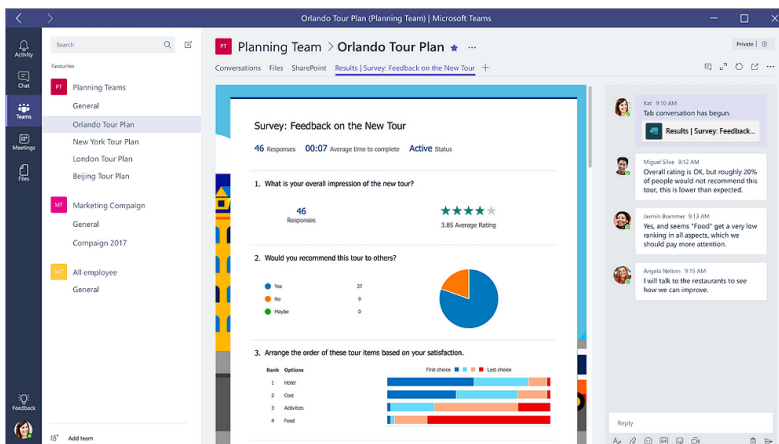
Orlando Tour Plan (Planning Team) | Microsoft Teams

Activity
Chat
Teams
Meetings
Files
Feedback

Search

Favourites

PT Planning Teams
General
Orlando Tour Plan
New York Tour Plan
London Tour Plan
Beijing Tour Plan

MT Marketing Compaign
General
Compaign 2017

AE All employee
General

Add team

PT Planning Team > Orlando Tour Plan ★ ···

Private

Conversations Files SharePoint Results | Survey: Feedback on the New Tour +

Survey: Feedback on the New Tour

46 Responses 00:07 Average time to complete Active Status

1. What is your overall impression of the new tour?

46 Responses

3.85 Average Rating

2. Would you recommend this tour to others?

| | |
|---|---|
| Yes | 37 |
| No | 9 |
| Maybe | 0 |

3. Arrange the order of these tour items based on your satisfaction.

First choice Last choice

| Rank | Options |
|---|---|
| 1 | Hotel |
| 2 | Cost |
| 3 | Activities |
| 4 | Food |

Kat 9:10 AM
Tab conversation has begun.
Results | Survey: Feedback...

Miguel Silva 9:12 AM
Overall rating is OK, but roughly 20% of people would not recommend this tour, this is lower than expected.

Jasmin Brammer 9:14 AM
Yes, and seems "Food" get a very low ranking in all aspects, which we should pay more attention.

Angela Nelson 9:15 AM
I'll talk to the restaurants to see how we can improve.

Reply